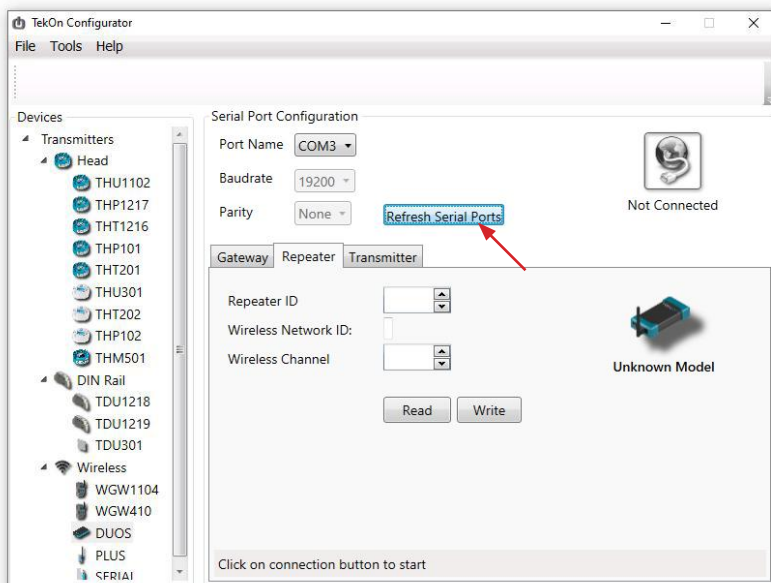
TekOn Configurator

File Tools Help

Devices

Transmitters
Head
THU1102
THP1217
THT1216
THP101
THT201
THU301
THT202
THP102
THM501
DIN Rail
TDU1218
TDU1219
TDU301
Wireless
WGW1104
WGW410
DUOS
PLUS
SERIAL

Serial Port Configuration

Port Name COM3

Baudrate 19200

Parity None

Refresh Serial Ports

Not Connected

Gateway Repeater Transmitter

Repeater ID

Wireless Network ID:

Wireless Channel

Unknown Model

Read Write

Click on connection button to start